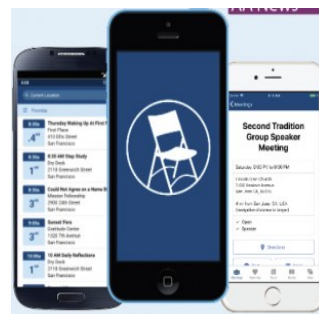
AA News

Current Location

Thursday

Thursday Waking Up At First

First Place

San Francisco

6:30 AM Step Study

Dry Dock

2118 Greenwich Street

San Francisco

Could Not Agree on a Name

Mission Fellowship

San Francisco

Sunset Fire

Gratitude Center

San Francisco

10 AM Daily Reflections

Dry Dock

2118 Greenwich Street

San Francisco

Meetings

Second Tradition Group Speaker Meeting

Saturday

Open

Speaker

Directions